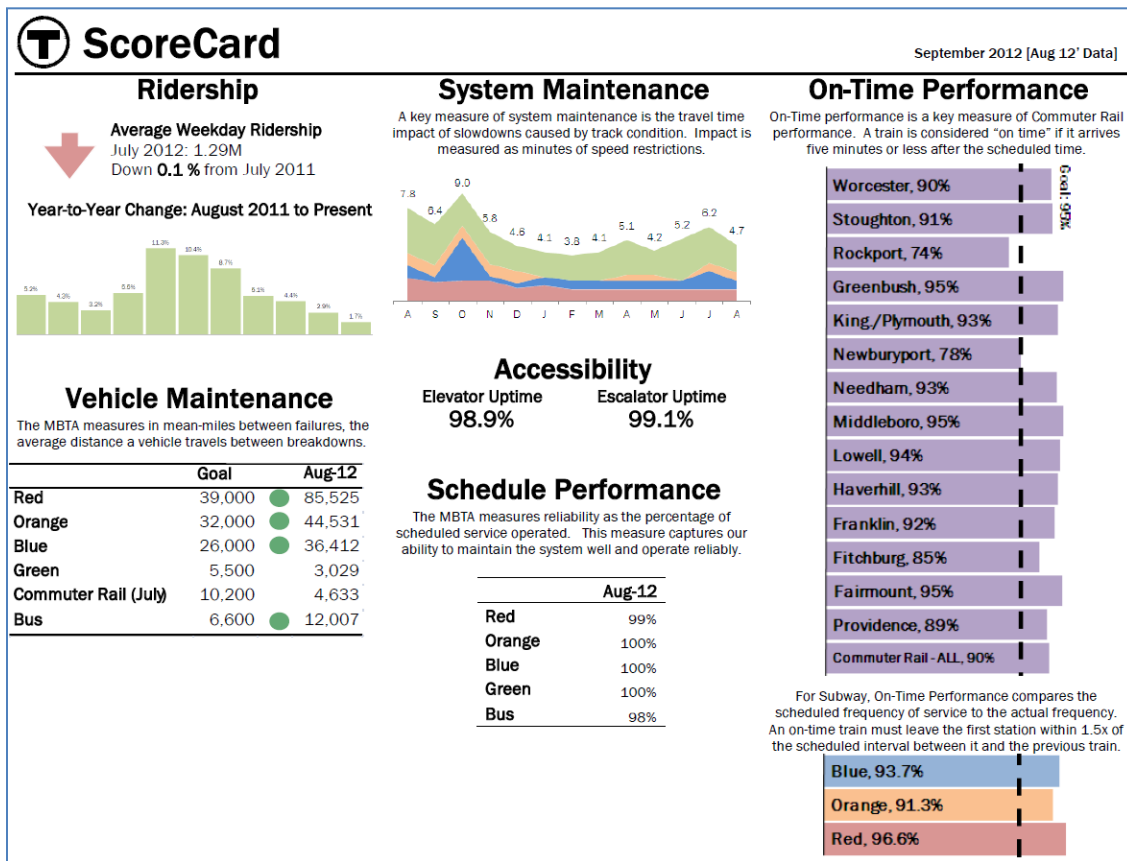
T ScoreCard

September 2012 [Aug 12' Data]

Ridership

Average Weekday Ridership
July 2012: 1.29M
Down 0.1 % from July 2011

Year-to-Year Change: August 2011 to Present

5.2% 4.2% 3.2% 5.6% 11.3% 10.4% 8.7% 6.1% 4.4% 2.9% 1.7%

Vehicle Maintenance

The MBTA measures in mean-miles between failures, the average distance a vehicle travels between breakdowns.

| | Goal | Aug-12 |
|---|---|---|
| Red | 39,000 | 85,525 |
| Orange | 32,000 | 44,531 |
| Blue | 26,000 | 36,412 |
| Green | 5,500 | 3,029 |
| Commuter Rail (July) | 10,200 | 4,633 |
| Bus | 6,600 | 12,007 |

System Maintenance

A key measure of system maintenance is the travel time impact of slowdowns caused by track condition. Impact is measured as minutes of speed restrictions.

7.8 6.4 9.0 5.8 4.6 4.1 3.8 4.1 5.1 4.2 5.2 6.2 4.7

A S O N D J F M A M J J A

Accessibility

Elevator Uptime
98.9%

Escalator Uptime
99.1%

Schedule Performance

The MBTA measures reliability as the percentage of scheduled service operated. This measure captures our ability to maintain the system well and operate reliably.

| | Aug-12 |
|---|---|
| Red | 99% |
| Orange | 100% |
| Blue | 100% |
| Green | 100% |
| Bus | 98% |

On-Time Performance

On-Time performance is a key measure of Commuter Rail performance. A train is considered "on time" if it arrives five minutes or less after the scheduled time.

Goal: 95%

Worcester, 90%
Stoughton, 91%
Rockport, 74%
Greenbush, 95%
King./Plymouth, 93%
Newburyport, 78%
Needham, 93%
Middleboro, 95%
Lowell, 94%
Haverhill, 93%
Franklin, 92%
Fitchburg, 85%
Fairmount, 95%
Providence, 89%
Commuter Rail - ALL, 90%

For Subway, On-Time Performance compares the scheduled frequency of service to the actual frequency. An on-time train must leave the first station within 1.5x of the scheduled interval between it and the previous train.

Blue, 93.7%
Orange, 91.3%
Red, 96.6%